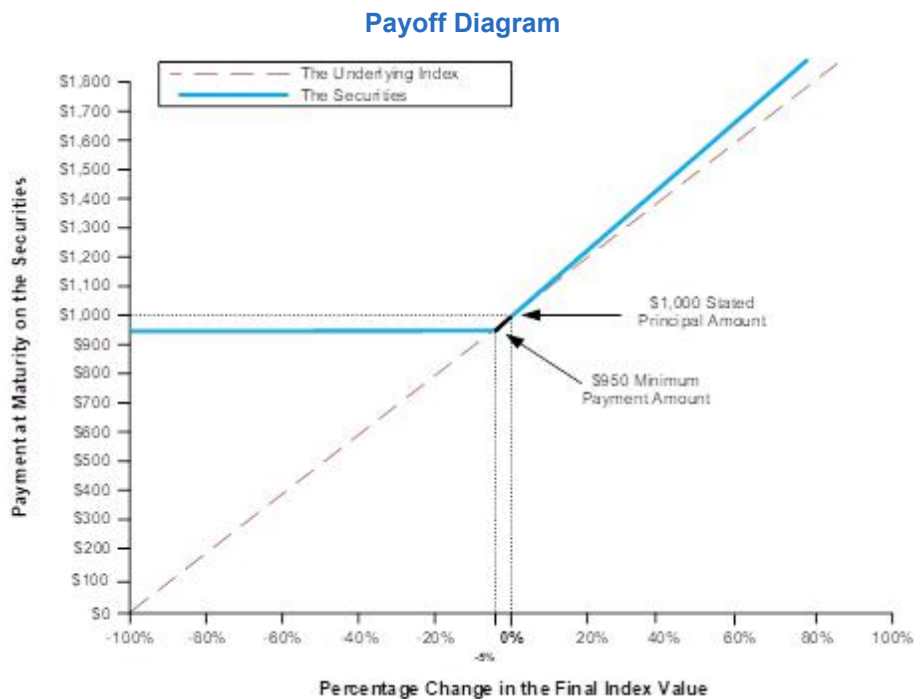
Payoff Diagram

The Underlying Index
The Securities

$1,800
$1,700
$1,600
$1,500
$1,400
$1,300
$1,200
$1,100
$1,000
$900
$800
$700
$600
$500
$400
$300
$200
$100
$0

Payment at Maturity on the Securities

$1,000 Stated Principal Amount

$950 Minimum Payment Amount

-100%
-80%
-60%
-40%
-20%
-5%
0%
20%
40%
60%
80%
100%

Percentage Change in the Final Index Value